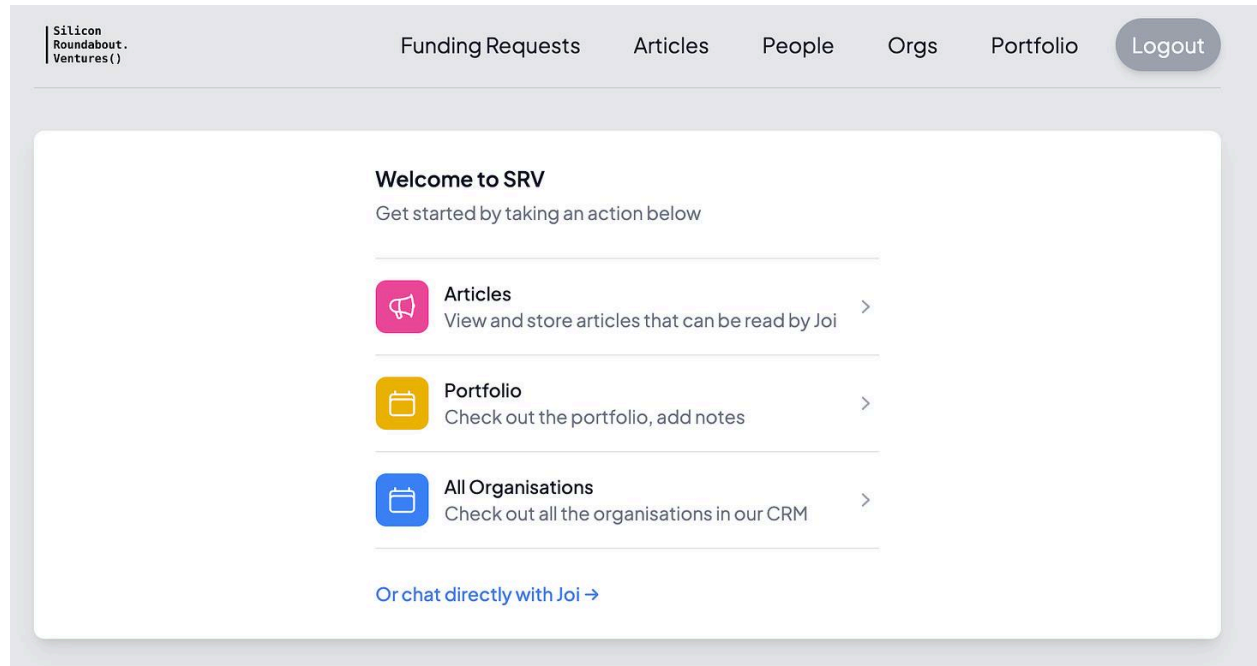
Silicon
Roundabout.
Ventures()

Funding Requests Articles People Orgs Portfolio Logout

Welcome to SRV
Get started by taking an action below

Articles
View and store articles that can be read by Joi

Portfolio
Check out the portfolio, add notes

All Organisations
Check out all the organisations in our CRM

Or chat directly with Joi →